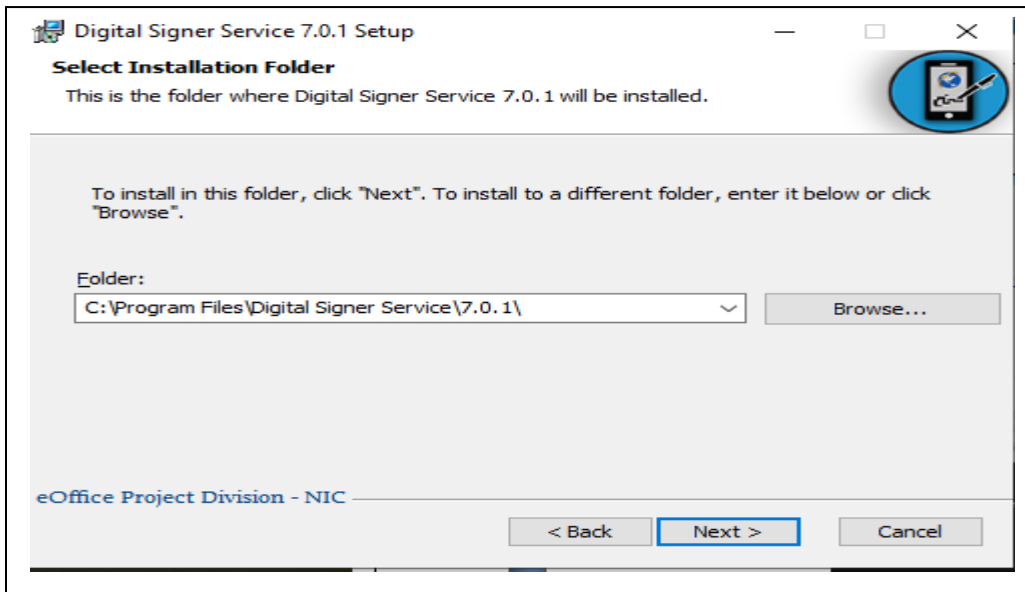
Digital Signer Service 7.0.1 Setup

Select Installation Folder

This is the folder where Digital Signer Service 7.0.1 will be installed.

To install in this folder, click "Next". To install to a different folder, enter it below or click "Browse".

Folder:

C:\Program Files\Digital Signer Service\7.0.1\

Browse...

eOffice Project Division - NIC

< Back

Next >

Cancel